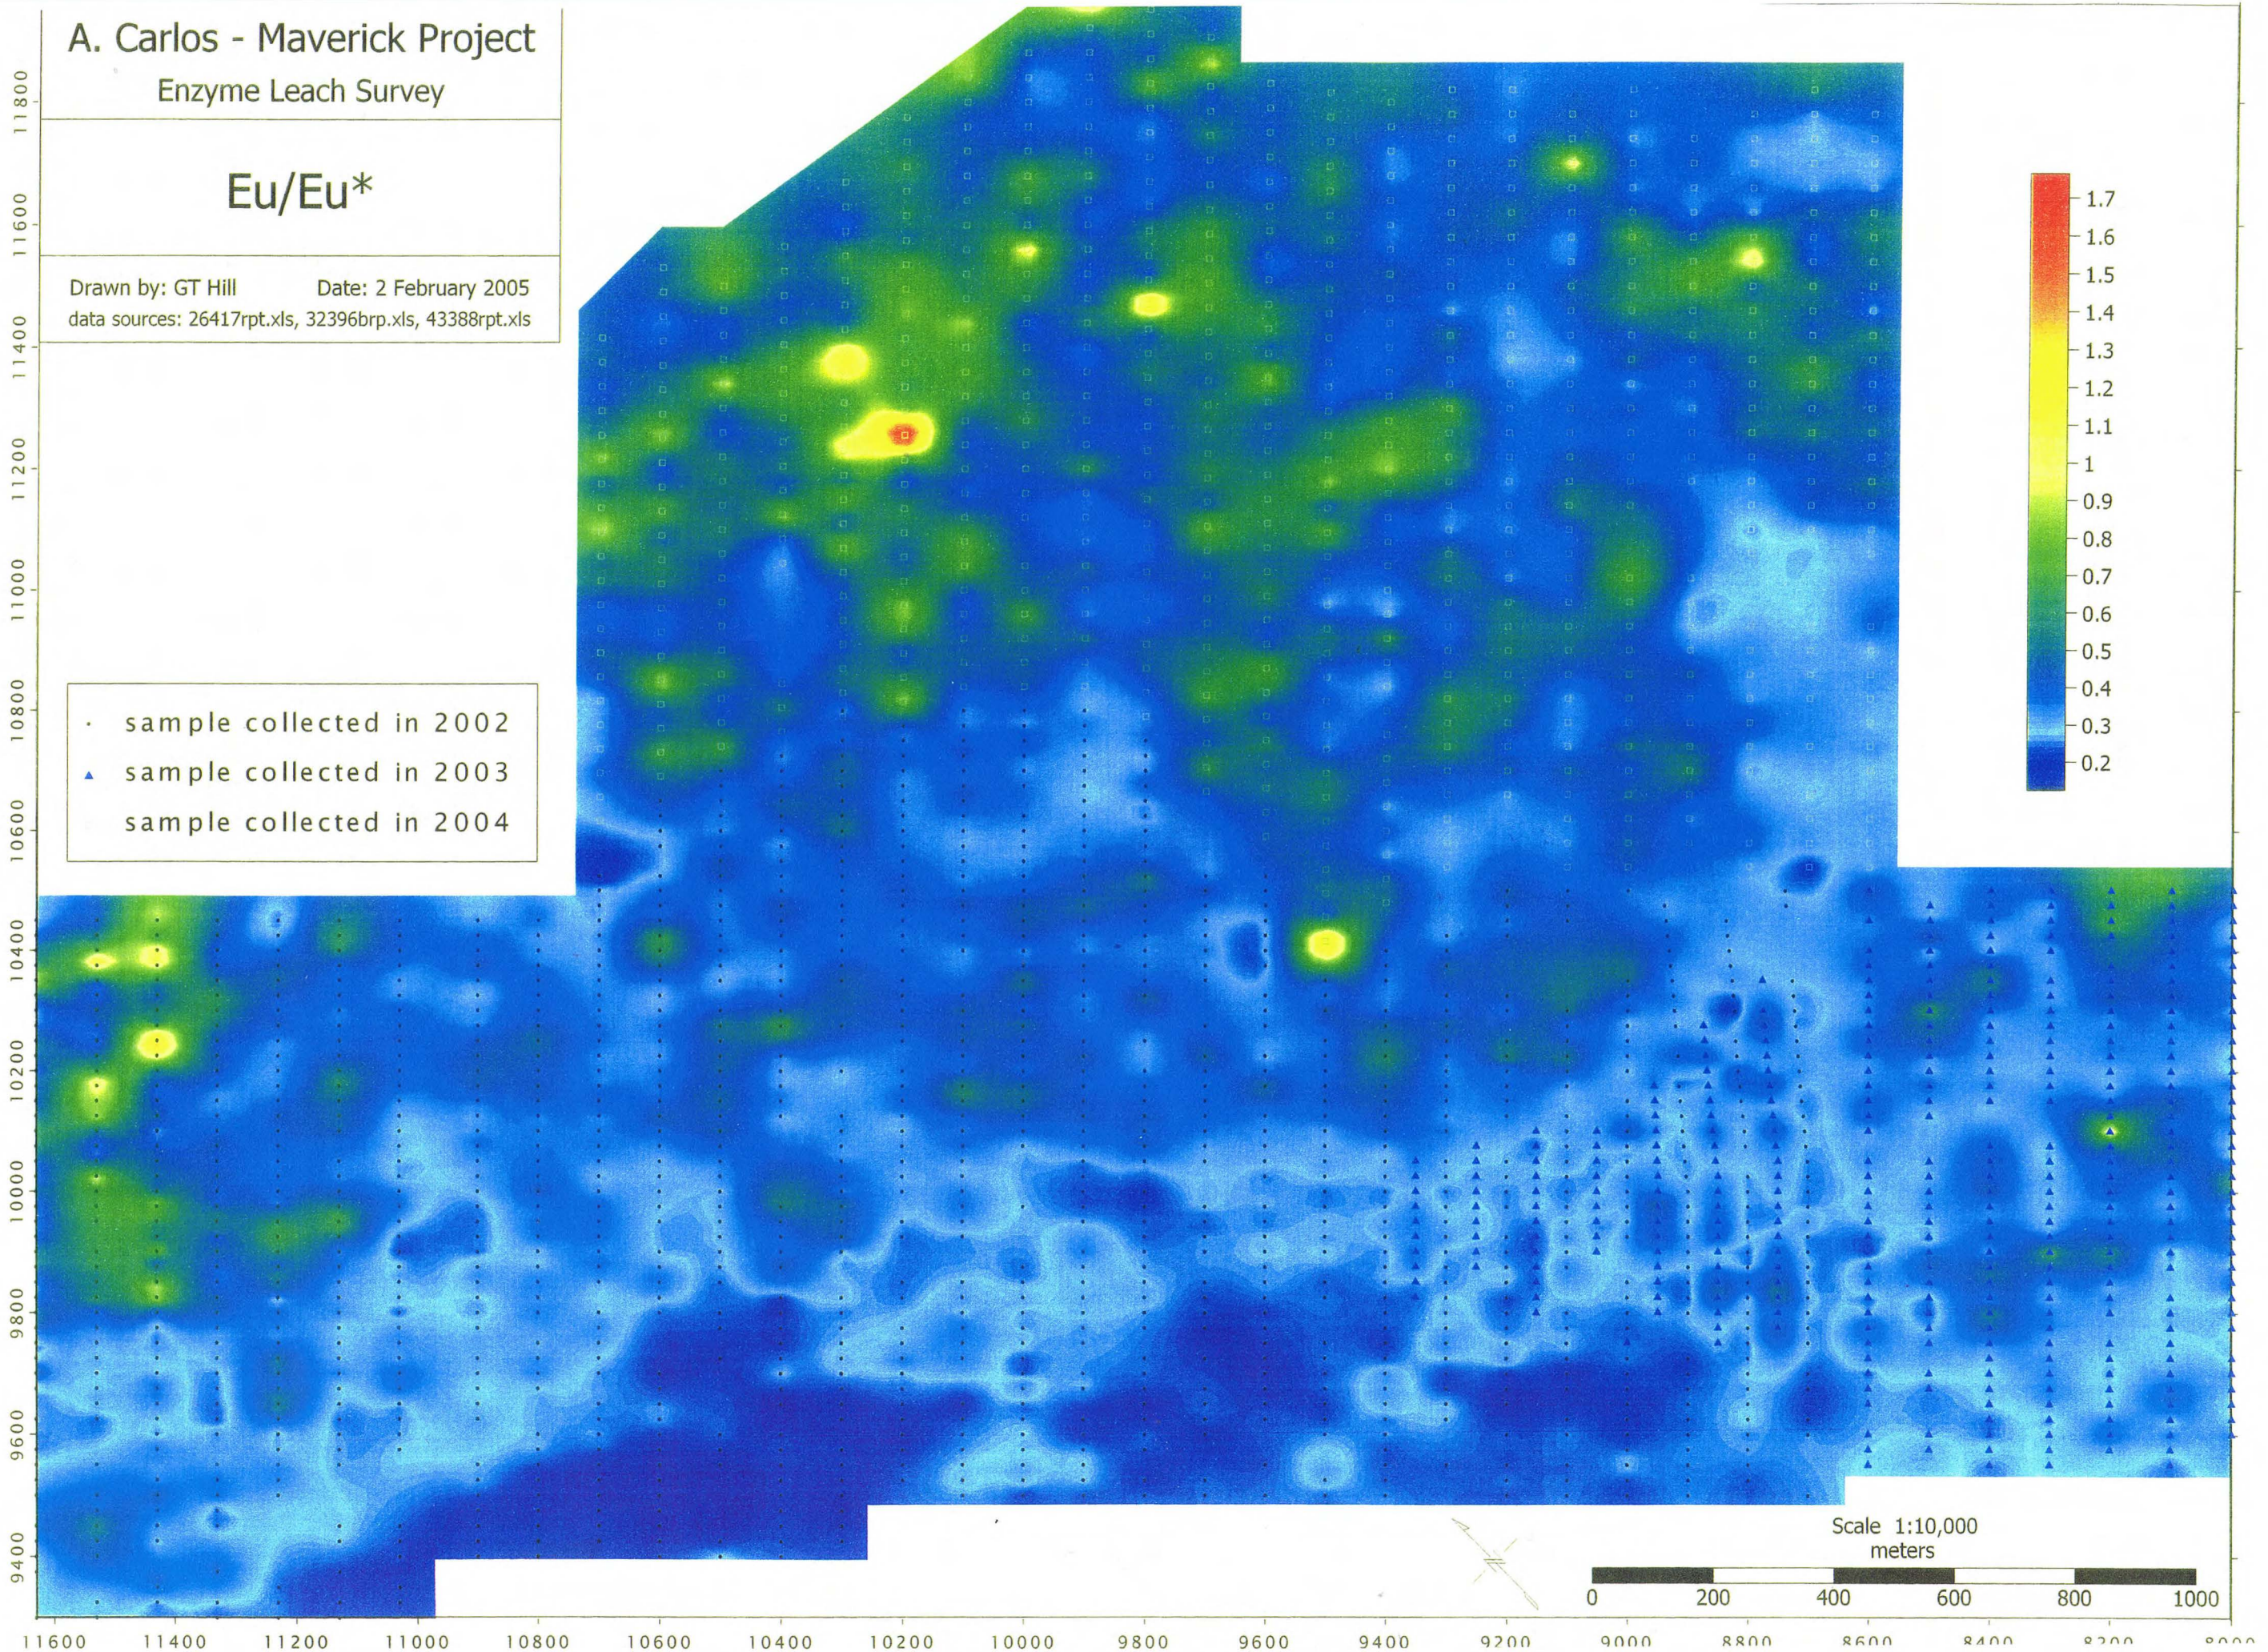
A. Carlos - Maverick Project
Enzyme Leach Survey

Eu/Eu*

Drawn by: GT Hill Date: 2 February 2005
data sources: 26417rpt.xls, 32396brp.xls, 43388rpt.xls

sample collected in 2002
sample collected in 2003
sample collected in 2004

1.7
1.6
1.5
1.4
1.3
1.2
1.1
1
0.9
0.8
0.7
0.6
0.5
0.4
0.3
0.2

Scale 1:10,000
meters
0 200 400 600 800 1000

11800
11600
11400
11200
11000
10800
10600
10400
10200
10000
9800
9600
9400

11600 11400 11200 11000 10800 10600 10400 10200 10000 9800 9600 9400 9200 9000 8800 8600 8400 8200 8000